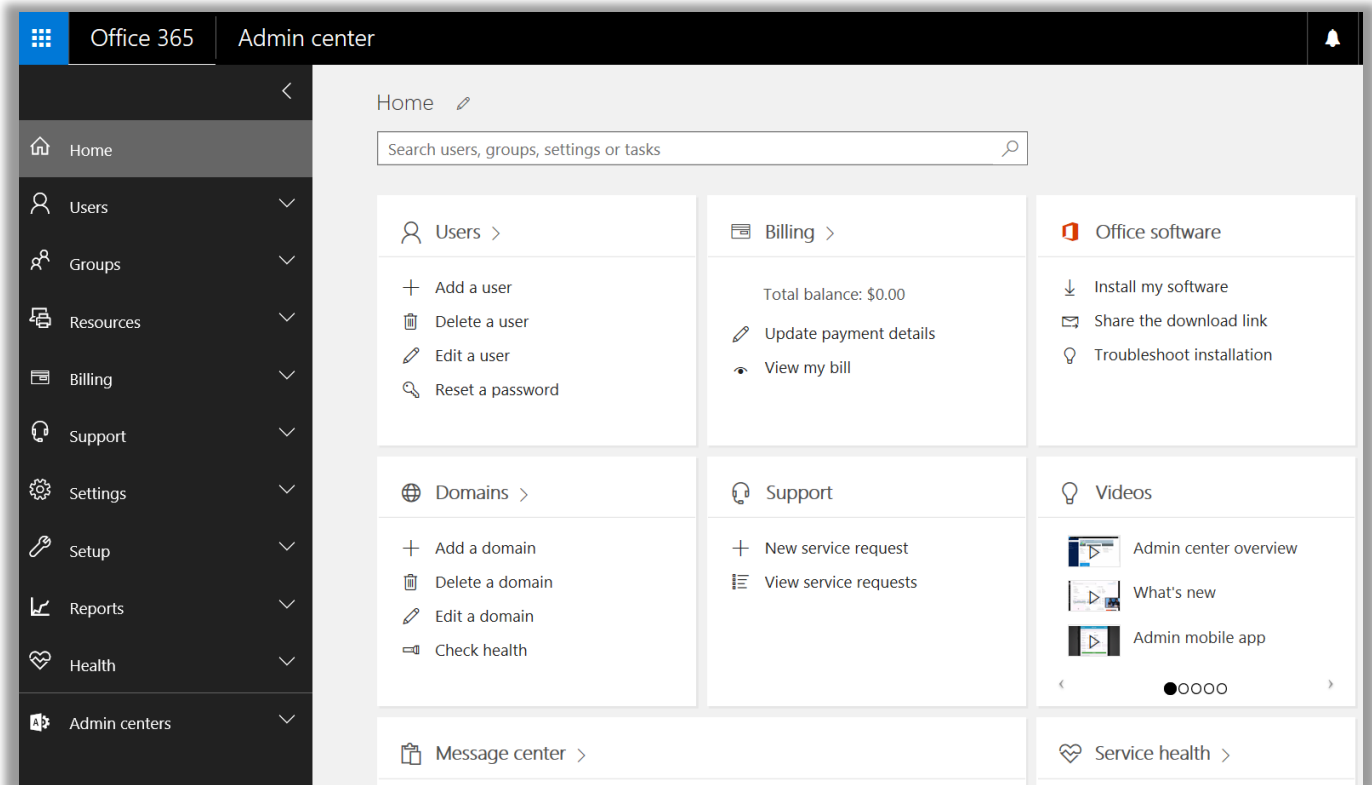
Office 365 Admin center

Home
Users
Groups
Resources
Billing
Support
Settings
Setup
Reports
Health
Admin centers

Home

Search users, groups, settings or tasks

Users >
Add a user
Delete a user
Edit a user
Reset a password

Billing >
Total balance: $0.00
Update payment details
View my bill

Office software
Install my software
Share the download link
Troubleshoot installation

Domains >
Add a domain
Delete a domain
Edit a domain
Check health

Support
New service request
View service requests

Videos
Admin center overview
What's new
Admin mobile app

Message center >

Service health >